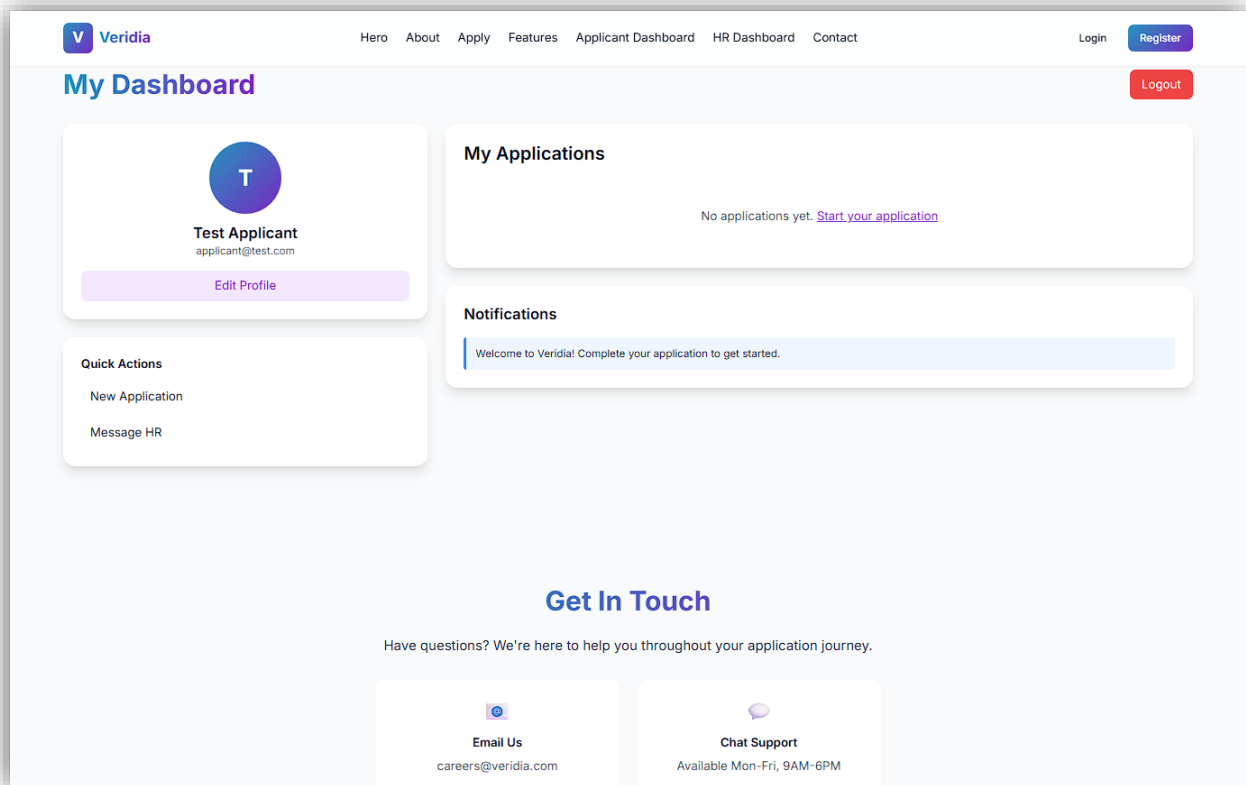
V Veridia

Hero About Apply Features Applicant Dashboard HR Dashboard Contact

Login Register

My Dashboard

Logout

T

Test Applicant
applicant@test.com

Edit Profile

Quick Actions

New Application

Message HR

My Applications

No applications yet. Start your application

Notifications

Welcome to Veridia! Complete your application to get started.

Get In Touch

Have questions? We're here to help you throughout your application journey.

Email Us
careers@veridia.com

Chat Support
Available Mon-Fri, 9AM-6PM